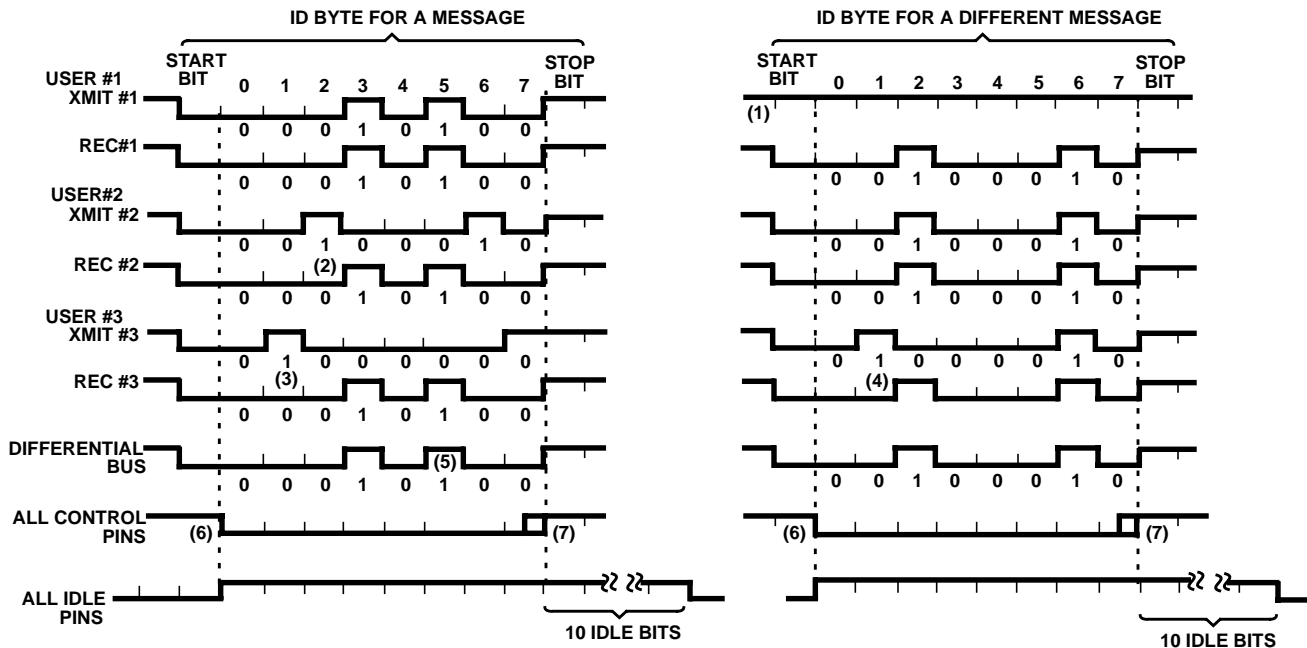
ID BYTE FOR A MESSAGE

START BIT 0 1 2 3 4 5 6 7 STOP BIT

USER #1 XMIT #1
0 0 0 1 0 1 0 0

REC#1
0 0 0 1 0 1 0 0

USER#2 XMIT #2
0 0 1 0 0 0 1 0

REC #2
(2)
0 0 0 1 0 1 0 0

USER #3 XMIT #3
0 1 0 0 0 0 0 0

REC #3
(3)
0 0 0 1 0 1 0 0

DIFFERENTIAL BUS
(5)
0 0 0 1 0 1 0 0

ALL CONTROL PINS
(6) (7)

ALL IDLE PINS

10 IDLE BITS

ID BYTE FOR A DIFFERENT MESSAGE

START BIT 0 1 2 3 4 5 6 7 STOP BIT

(1)

0 0 1 0 0 0 1 0

0 0 1 0 0 0 1 0

0 0 1 0 0 0 1 0

0 1 0 0 0 0 1 0

(4)

0 0 1 0 0 0 1 0

(6) (7)

10 IDLE BITS